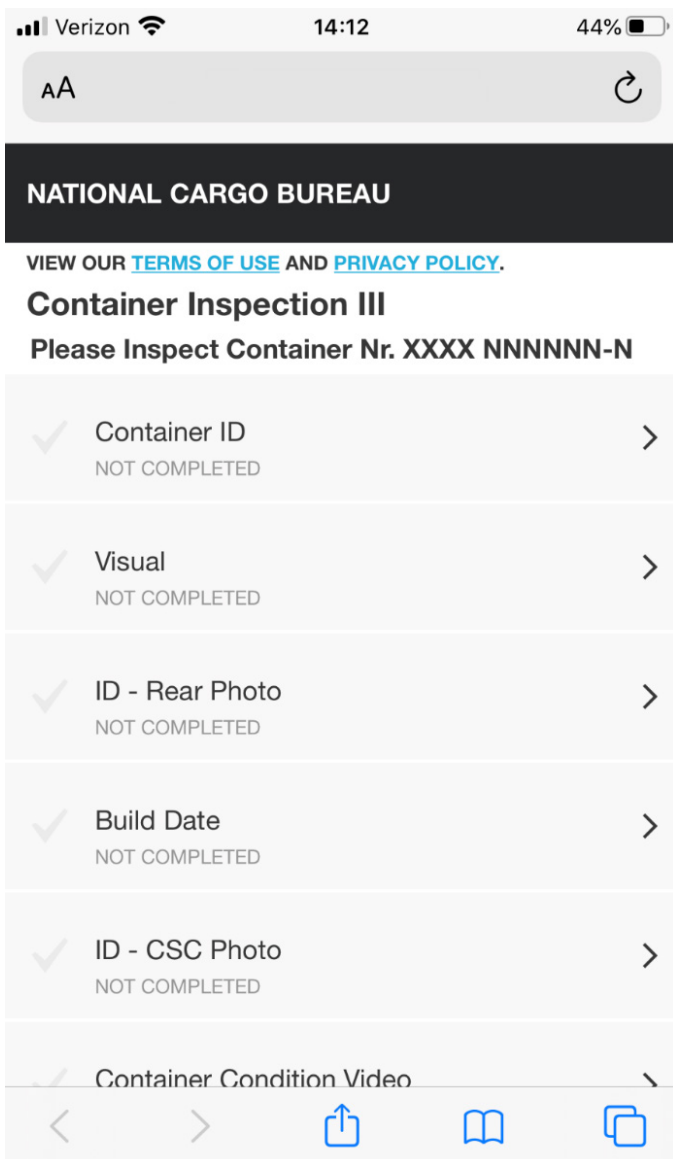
Verizon 14:12 44%

AA

NATIONAL CARGO BUREAU

VIEW OUR TERMS OF USE AND PRIVACY POLICY.

Container Inspection III

Please Inspect Container Nr. XXXX NNNNNN-N

Container ID
NOT COMPLETED

Visual
NOT COMPLETED

ID - Rear Photo
NOT COMPLETED

Build Date
NOT COMPLETED

ID - CSC Photo
NOT COMPLETED

Container Condition Video